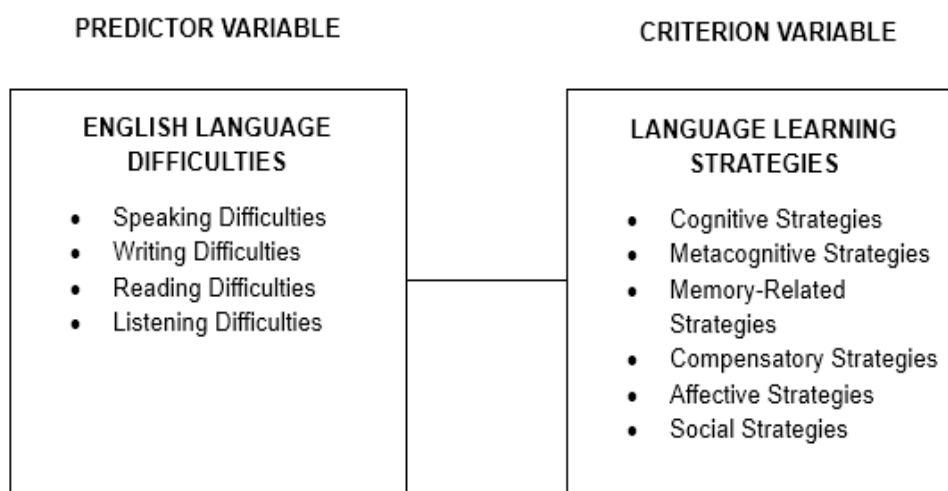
PREDICTOR VARIABLE

ENGLISH LANGUAGE DIFFICULTIES

- Speaking Difficulties
- Writing Difficulties
- Reading Difficulties
- Listening Difficulties

CRITERION VARIABLE

LANGUAGE LEARNING STRATEGIES

- Cognitive Strategies
- Metacognitive Strategies
- Memory-Related Strategies
- Compensatory Strategies
- Affective Strategies
- Social Strategies